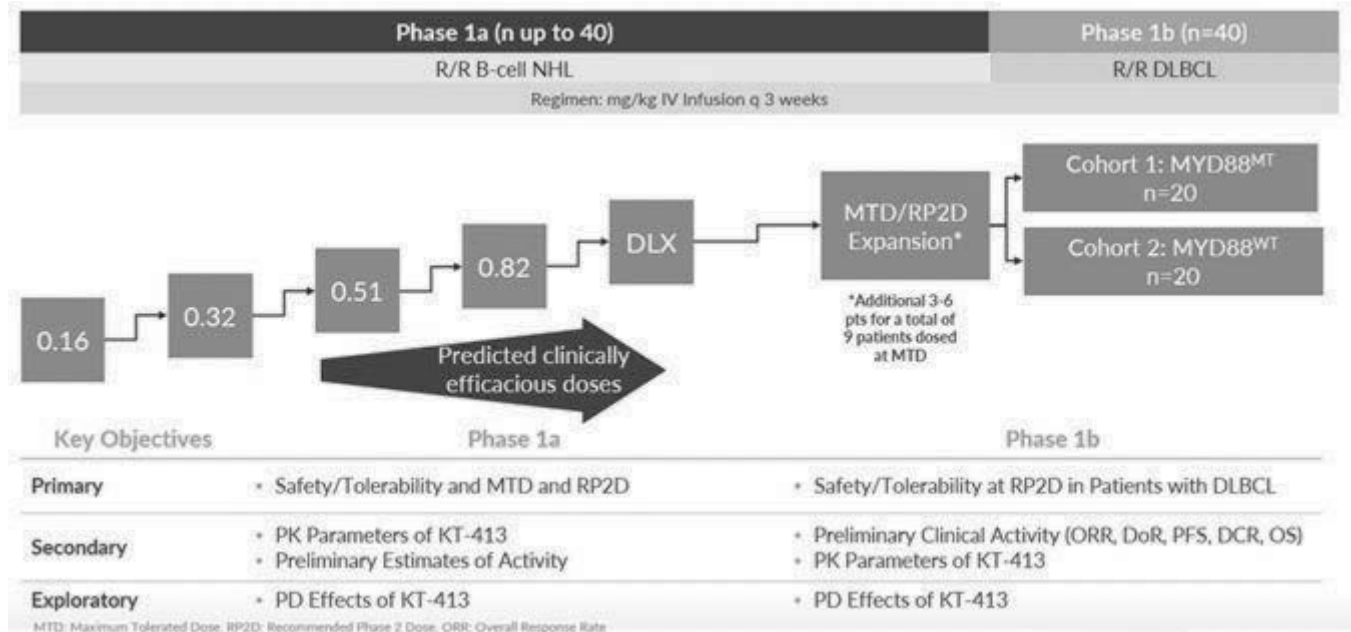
| Phase 1a (n up to 40) | Phase 1b (n=40) |
|---|---|
| R/R B-cell NHL | R/R DLBCL |

Regimen: mg/kg IV Infusion q 3 weeks

0.16

0.32

0.51

0.82

DLX

MTD/RP2D Expansion*

*Additional 3-6 pts for a total of 9 patients dosed at MTD

Cohort 1: MYD88$^{MT}$ n=20

Cohort 2: MYD88$^{WT}$ n=20

Predicted clinically efficacious doses

| Key Objectives | Phase 1a | Phase 1b |
|---|---|---|
| Primary | • Safety/Tolerability and MTD and RP2D | • Safety/Tolerability at RP2D in Patients with DLBCL |
| Secondary | • PK Parameters of KT-413<br>• Preliminary Estimates of Activity | • Preliminary Clinical Activity (ORR, DoR, PFS, DCR, OS)<br>• PK Parameters of KT-413 |
| Exploratory | • PD Effects of KT-413 | • PD Effects of KT-413 |

MTD: Maximum Tolerated Dose; RP2D: Recommended Phase 2 Dose; ORR: Overall Response Rate